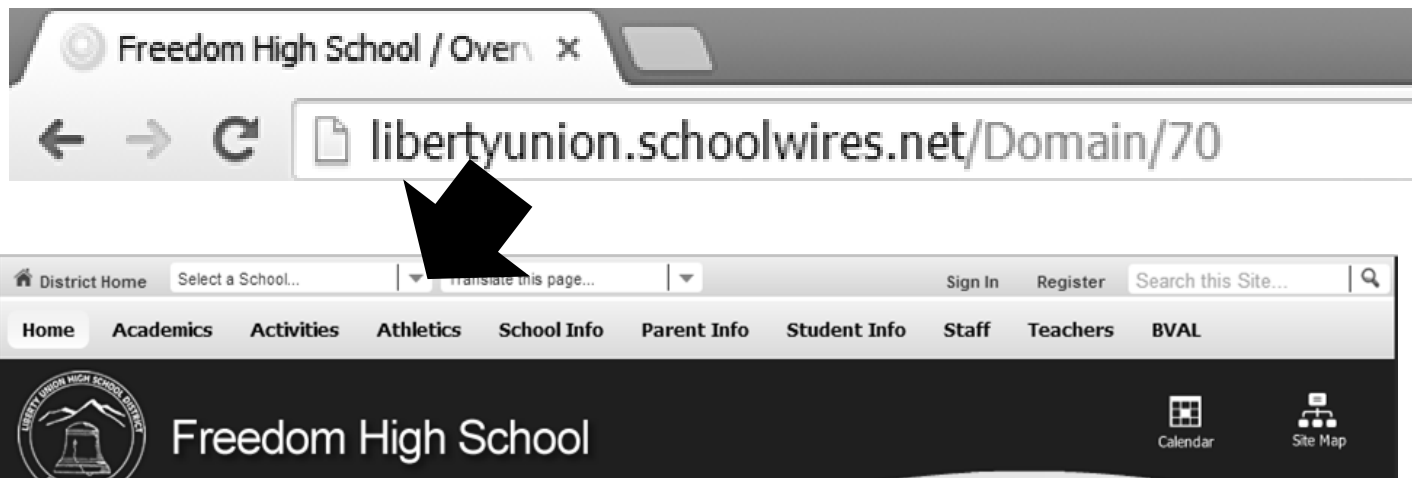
Freedom High School / Overv ×

libertyunion.schoolwires.net/Domain/70

District Home Select a School... Translate this page... Sign In Register Search this Site...

Home Academics Activities Athletics School Info Parent Info Student Info Staff Teachers BVAL

LIBERTY UNION HIGH SCHOOL DISTRICT

Freedom High School

Calendar Site Map